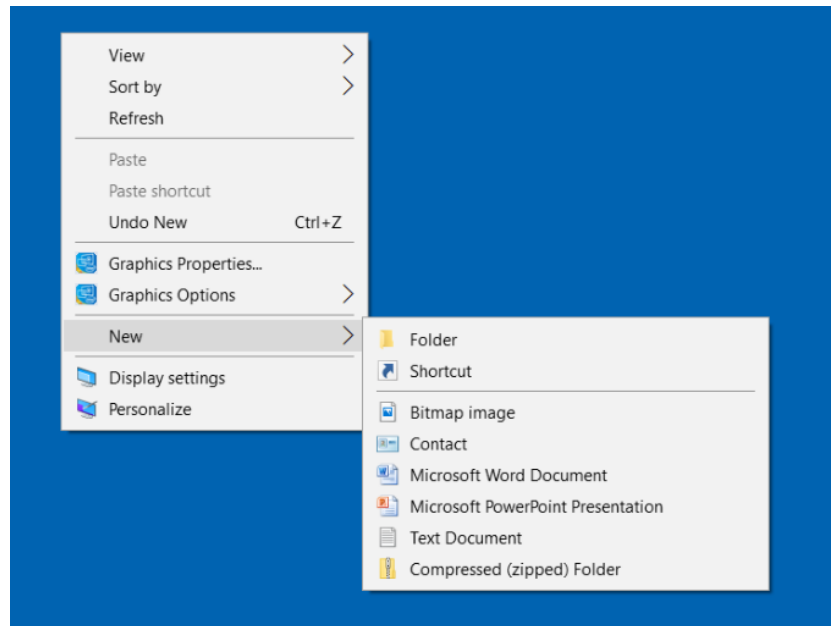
View
Sort by
Refresh

Paste
Paste shortcut
Undo New Ctrl+Z

Graphics Properties...
Graphics Options

New

Display settings
Personalize

Folder
Shortcut

Bitmap image
Contact
Microsoft Word Document
Microsoft PowerPoint Presentation
Text Document
Compressed (zipped) Folder